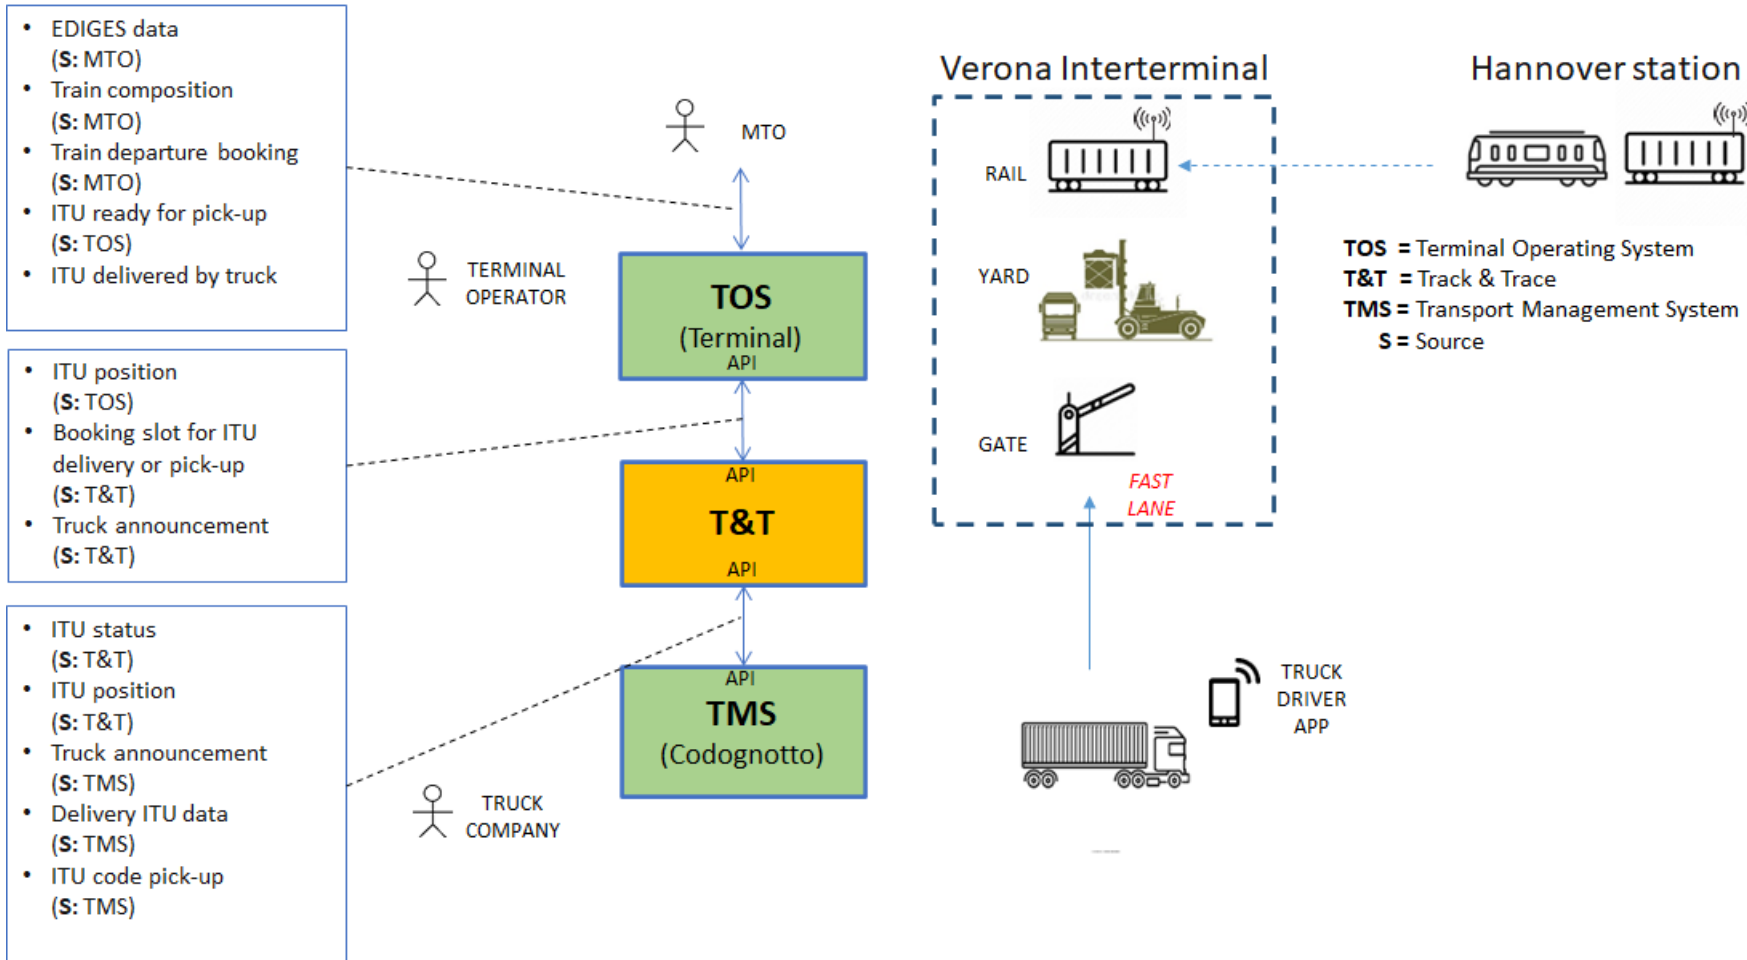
- EDIGES data (**S:** MTO)
- Train composition (**S:** MTO)
- Train departure booking (**S:** MTO)
- ITU ready for pick-up (**S:** TOS)
- ITU delivered by truck

- ITU position (**S:** TOS)
- Booking slot for ITU delivery or pick-up (**S:** T&T)
- Truck announcement (**S:** T&T)

- ITU status (**S:** T&T)
- ITU position (**S:** T&T)
- Truck announcement (**S:** TMS)
- Delivery ITU data (**S:** TMS)
- ITU code pick-up (**S:** TMS)

MTO

TERMINAL OPERATOR

TOS
(Terminal)
API

API
T&T
API

API
TMS
(Codognotto)

TRUCK COMPANY

Verona Interterminal

RAIL

YARD

GATE

FAST LANE

Hannover station

**TOS** = Terminal Operating System
**T&T** = Track & Trace
**TMS** = Transport Management System
**S** = Source

TRUCK DRIVER APP